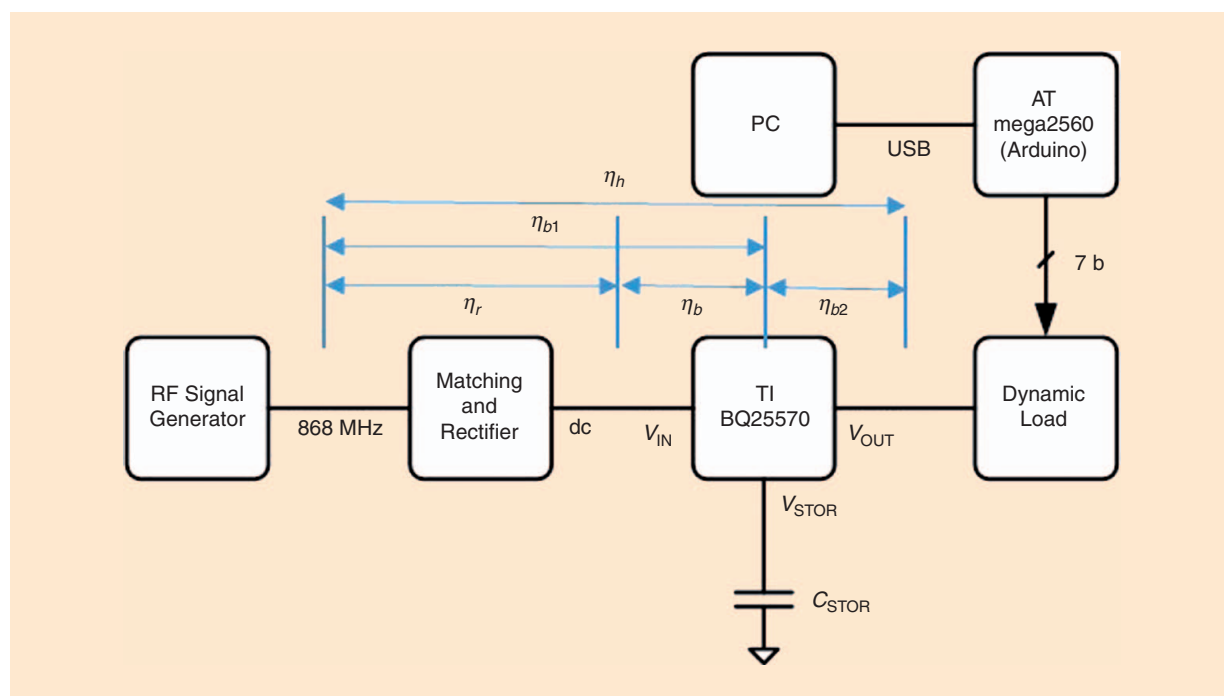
PC

USB

AT mega2560 (Arduino)

$\eta_h$

$\eta_{b1}$

7 b

$\eta_r$

$\eta_b$

$\eta_{b2}$

RF Signal Generator

868 MHz

Matching and Rectifier

dc

$V_{IN}$

TI BQ25570

$V_{OUT}$

Dynamic Load

$V_{STOR}$

$C_{STOR}$